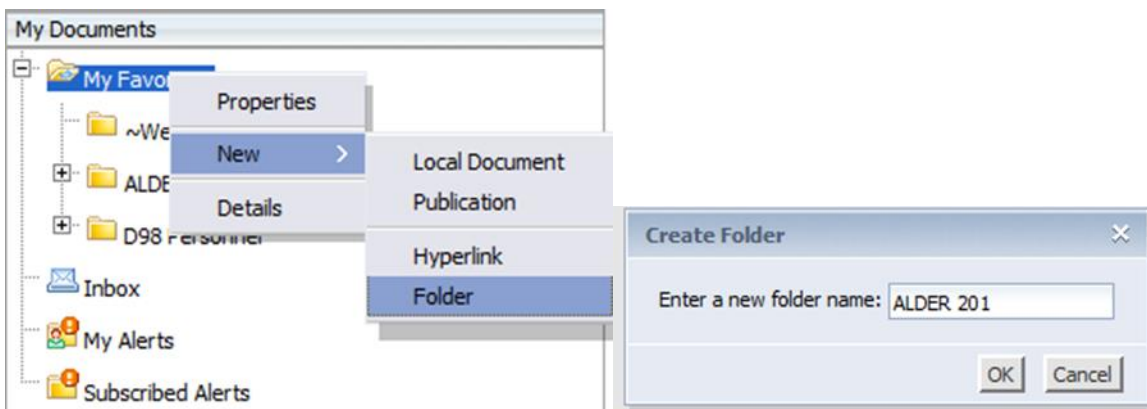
My Documents

My Favor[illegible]

~We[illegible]

ALDE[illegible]

D98 Personnel

Inbox

My Alerts

Subscribed Alerts

Properties

New >

Details

Local Document

Publication

Hyperlink

Folder

Create Folder

Enter a new folder name: ALDER 201

OK Cancel